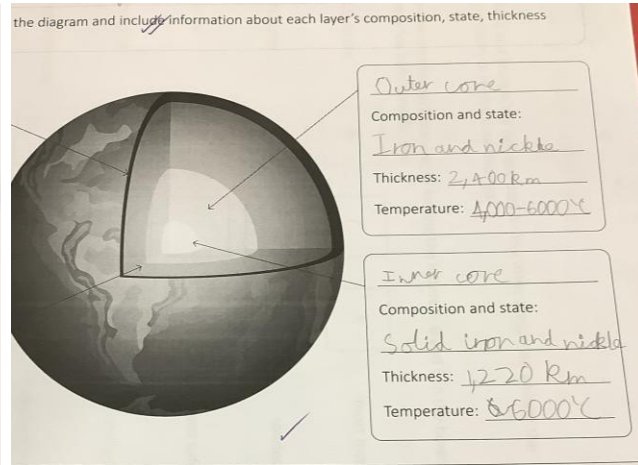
the diagram and include information about each layer's composition, state, thickness

Outer core

Composition and state:

Iron and nickle

Thickness: 2,400 km

Temperature: 4000-6000°C

Inner core

Composition and state:

Solid iron and nickle

Thickness: 1220 km

Temperature: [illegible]6000°C